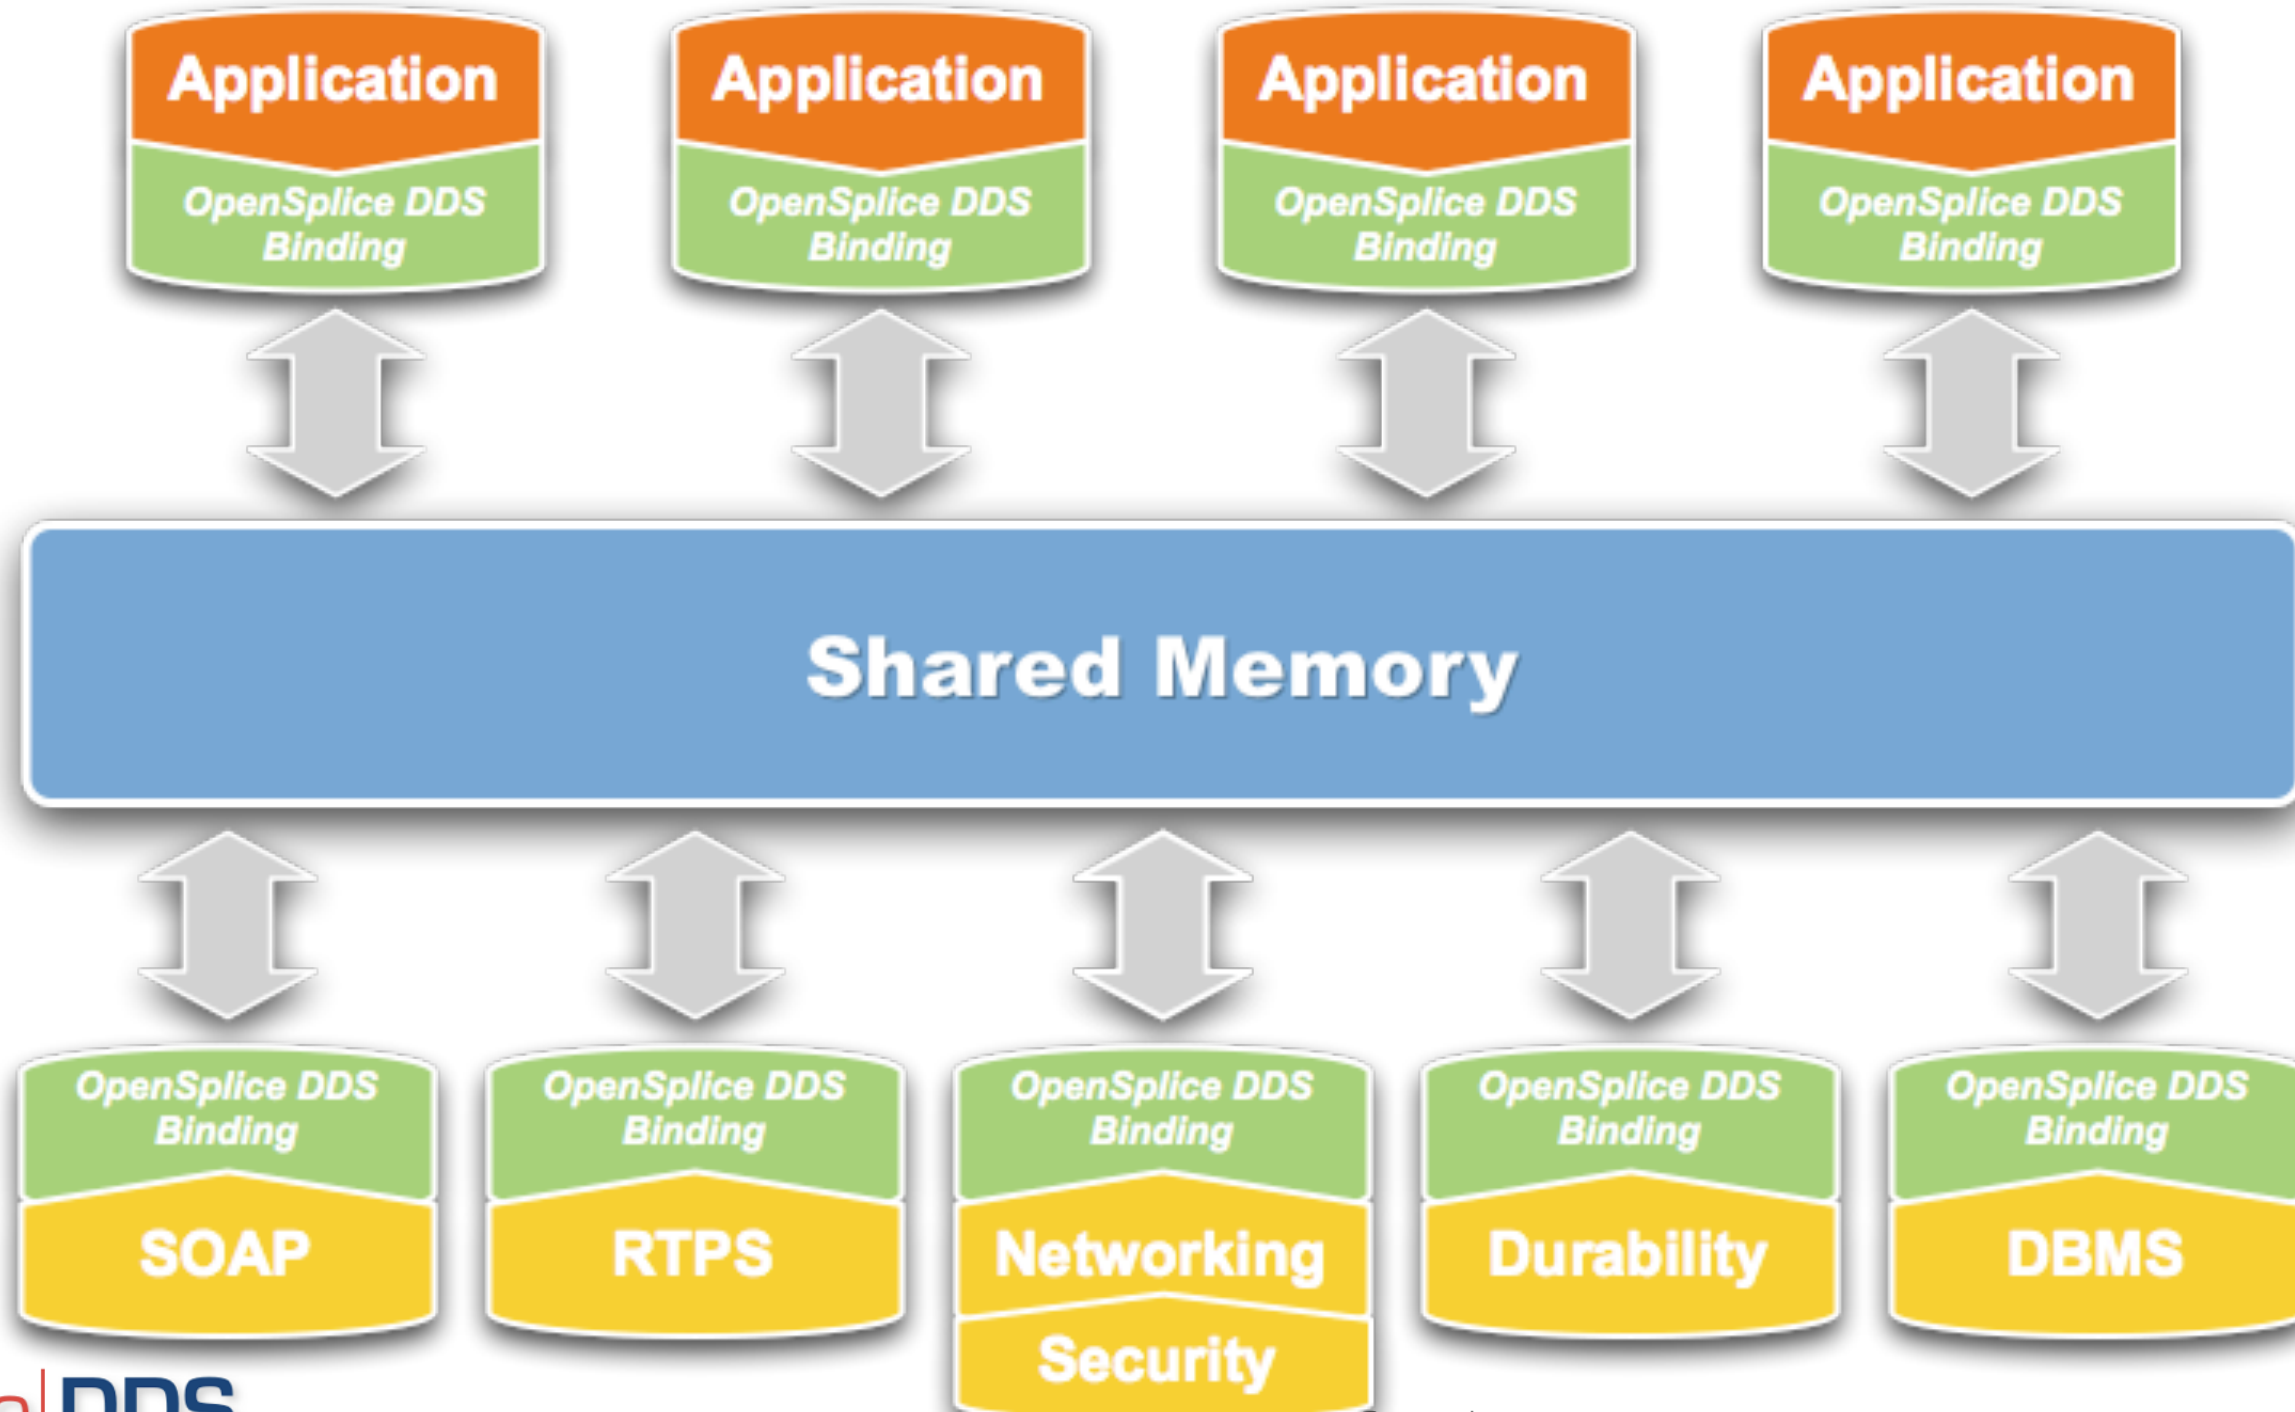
Application
OpenSplice DDS Binding

Application
OpenSplice DDS Binding

Application
OpenSplice DDS Binding

Application
OpenSplice DDS Binding

Shared Memory

OpenSplice DDS Binding
SOAP

OpenSplice DDS Binding
RTPS

OpenSplice DDS Binding
Networking
Security

OpenSplice DDS Binding
Durability

OpenSplice DDS Binding
DBMS

DDS